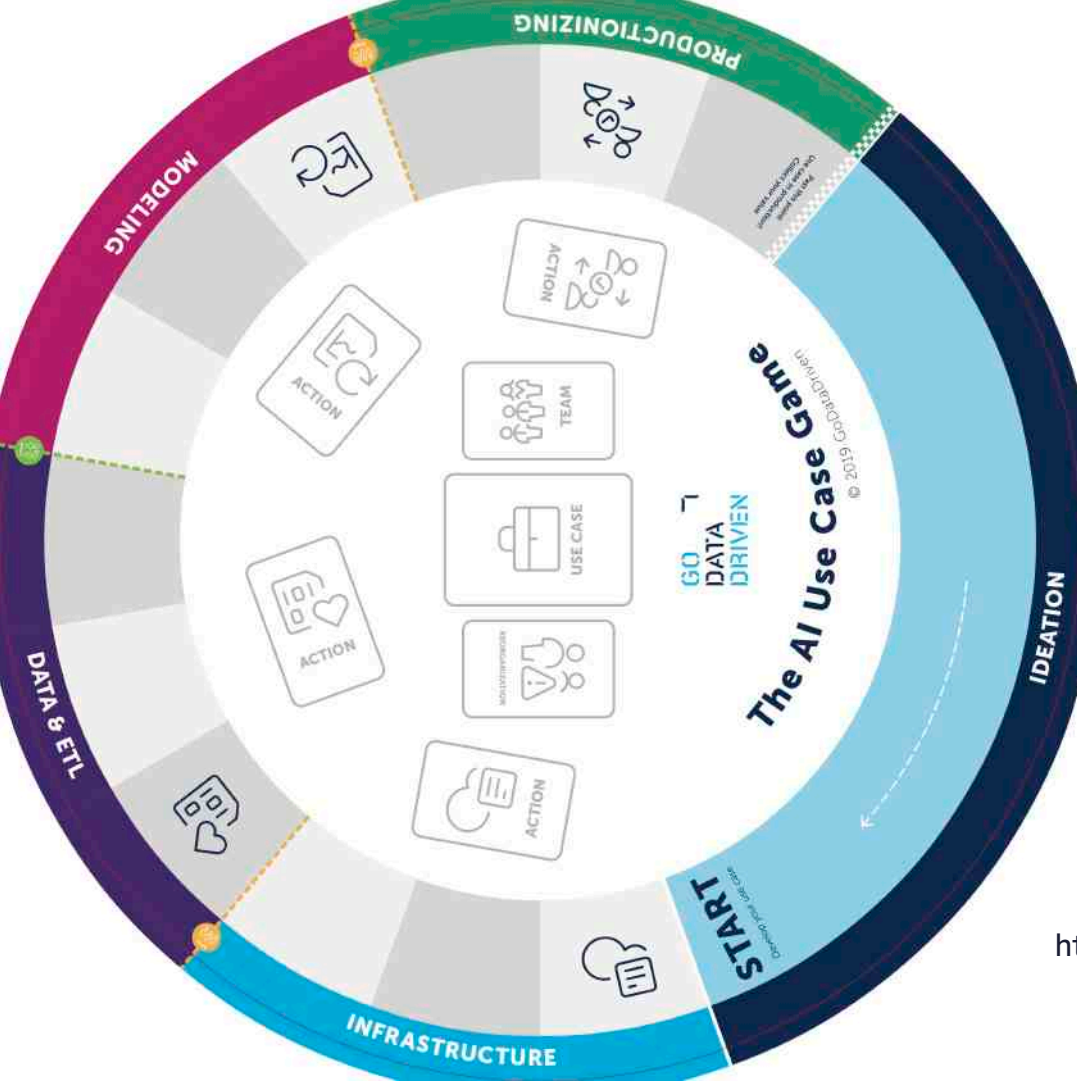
PRODUCTIONIZING

MODELING

DATA & ETL

INFRASTRUCTURE

IDEATION

START
Develop your use case

Use case in production!
Collect your value
Pass this point

ACTION

TEAM

USE CASE

ACTION

ACTION

ACTION

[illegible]

GO
DATA
DRIVEN

The AI Use Case Game
© 2019 GoDataDriven

ht